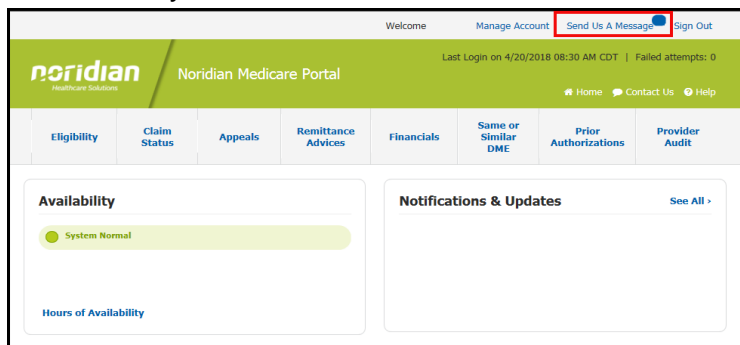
Welcome Manage Account Send Us A Message Sign Out

noridian
Healthcare Solutions

Noridian Medicare Portal

Last Login on 4/20/2018 08:30 AM CDT | Failed attempts: 0

Home Contact Us Help

Eligibility
Claim Status
Appeals
Remittance Advices
Financials
Same or Similar DME
Prior Authorizations
Provider Audit

Availability

System Normal

Hours of Availability

Notifications & Updates

See All ›